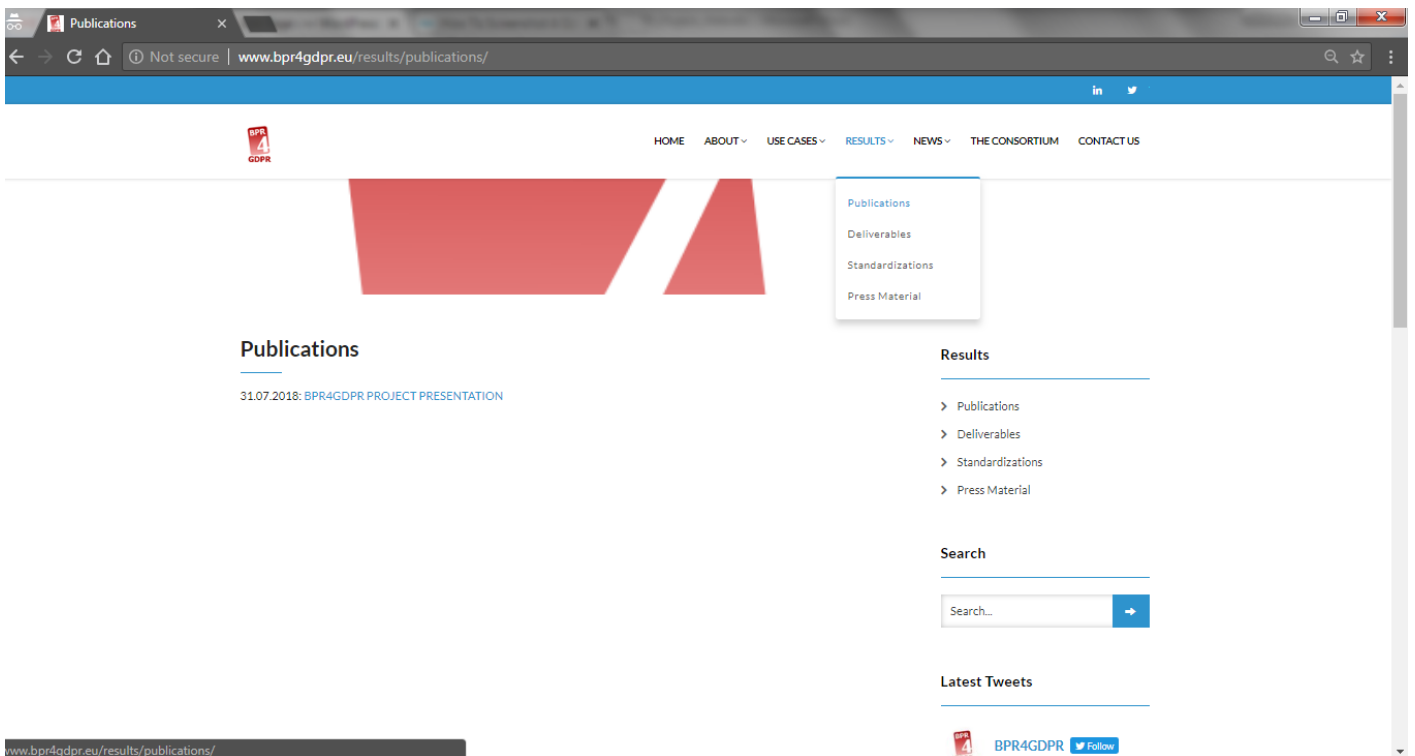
Publications ×

Not secure | www.bpr4gdpr.eu/results/publications/

in

BPR 4 GDPR

HOME ABOUT USE CASES RESULTS NEWS THE CONSORTIUM CONTACT US

Publications
Deliverables
Standardizations
Press Material

Publications

31.07.2018: BPR4GDPR PROJECT PRESENTATION

Results

Publications
Deliverables
Standardizations
Press Material

Search

Search...

Latest Tweets

BPR4GDPR Follow

www.bpr4gdpr.eu/results/publications/